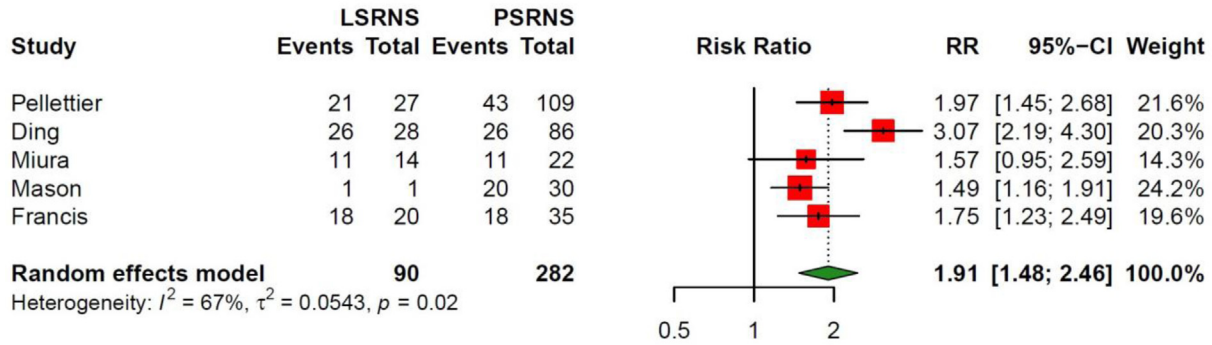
| Study | LSRNS Events | LSRNS Total | PSRNS Events | PSRNS Total | Risk Ratio | RR | 95%−CI | Weight |
|---|---|---|---|---|---|---|---|---|
| Pellettier | 21 | 27 | 43 | 109 | | 1.97 | [1.45; 2.68] | 21.6% |
| Ding | 26 | 28 | 26 | 86 | | 3.07 | [2.19; 4.30] | 20.3% |
| Miura | 11 | 14 | 11 | 22 | | 1.57 | [0.95; 2.59] | 14.3% |
| Mason | 1 | 1 | 20 | 30 | | 1.49 | [1.16; 1.91] | 24.2% |
| Francis | 18 | 20 | 18 | 35 | | 1.75 | [1.23; 2.49] | 19.6% |
| **Random effects model** | | **90** | | **282** | | **1.91** | **[1.48; 2.46]** | **100.0%** |

Heterogeneity: $I^2 = 67\%$, $\tau^2 = 0.0543$, $p = 0.02$

0.5 1 2